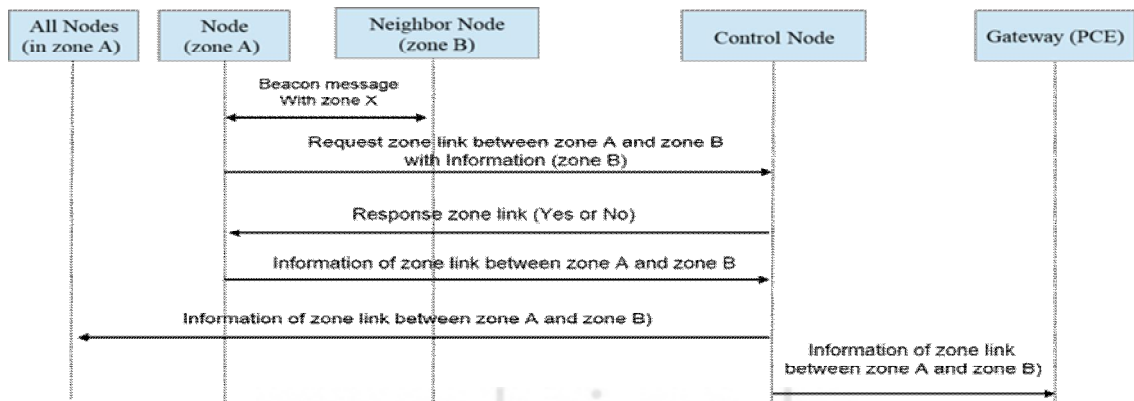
All Nodes (in zone A)

Node (zone A)

Neighbor Node (zone B)

Control Node

Gateway (PCE)

Beacon message With zone X

Request zone link between zone A and zone B with Information (zone B)

Response zone link (Yes or No)

Information of zone link between zone A and zone B

Information of zone link between zone A and zone B)

Information of zone link between zone A and zone B)